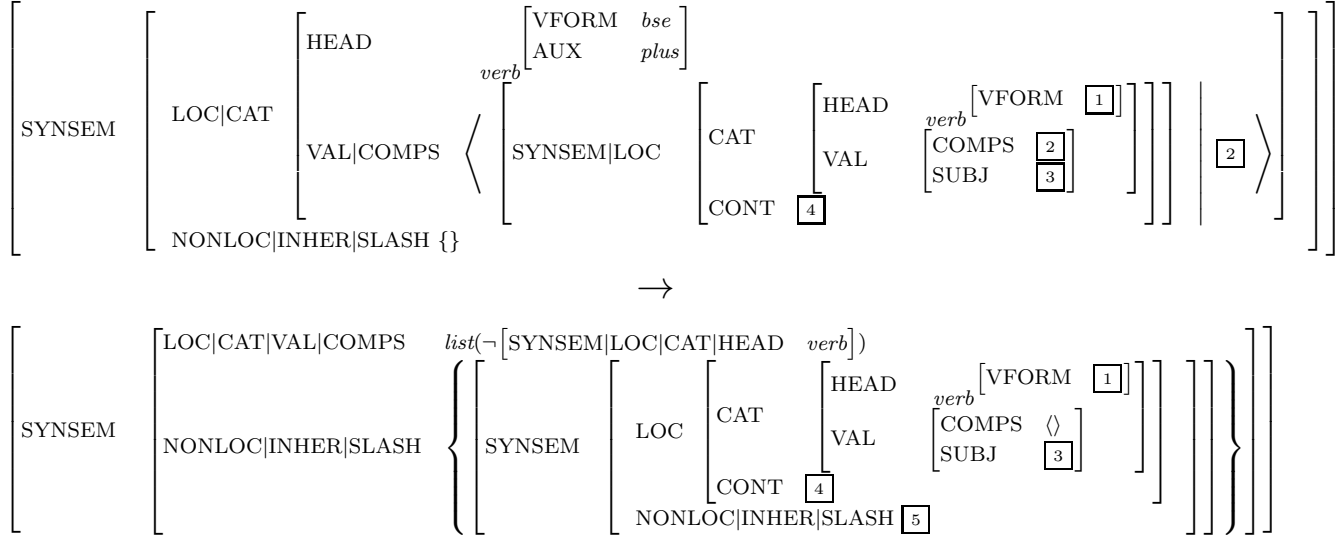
SYNSEM LOC|CAT HEAD $_{verb}$[VFORM *bse*, AUX *plus*]
VAL|COMPS ⟨ [SYNSEM|LOC [CAT [HEAD $_{verb}$[VFORM $\boxed{1}$], VAL [COMPS $\boxed{2}$, SUBJ $\boxed{3}$]], CONT $\boxed{4}$]] | $\boxed{2}$ ⟩
NONLOC|INHER|SLASH {}

$\rightarrow$

SYNSEM LOC|CAT|VAL|COMPS *list*(¬ [SYNSEM|LOC|CAT|HEAD *verb*])
NONLOC|INHER|SLASH { [SYNSEM [LOC [CAT [HEAD $_{verb}$[VFORM $\boxed{1}$], VAL [COMPS ⟨⟩, SUBJ $\boxed{3}$]], CONT $\boxed{4}$], NONLOC|INHER|SLASH $\boxed{5}$]] }